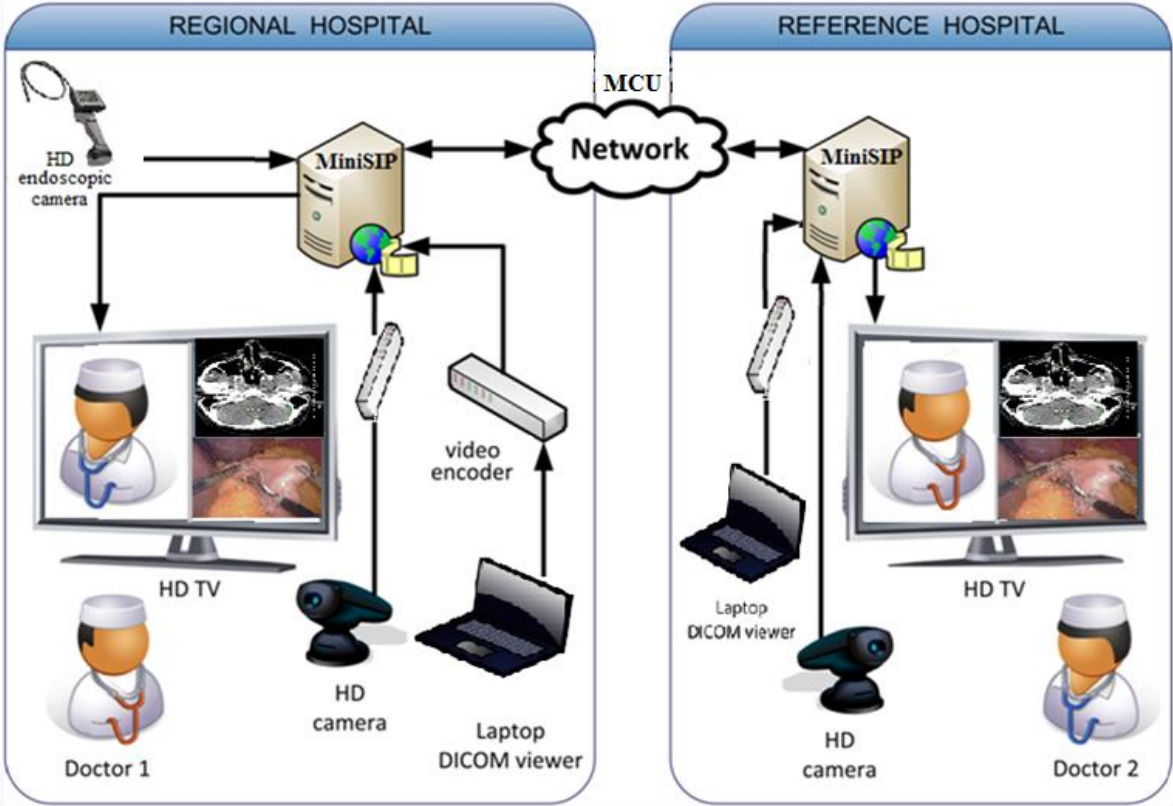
REGIONAL HOSPITAL

HD endoscopic camera

MiniSIP

HD TV

Doctor 1

HD camera

video encoder

Laptop DICOM viewer

MCU

Network

REFERENCE HOSPITAL

MiniSIP

Laptop DICOM viewer

HD TV

HD camera

Doctor 2